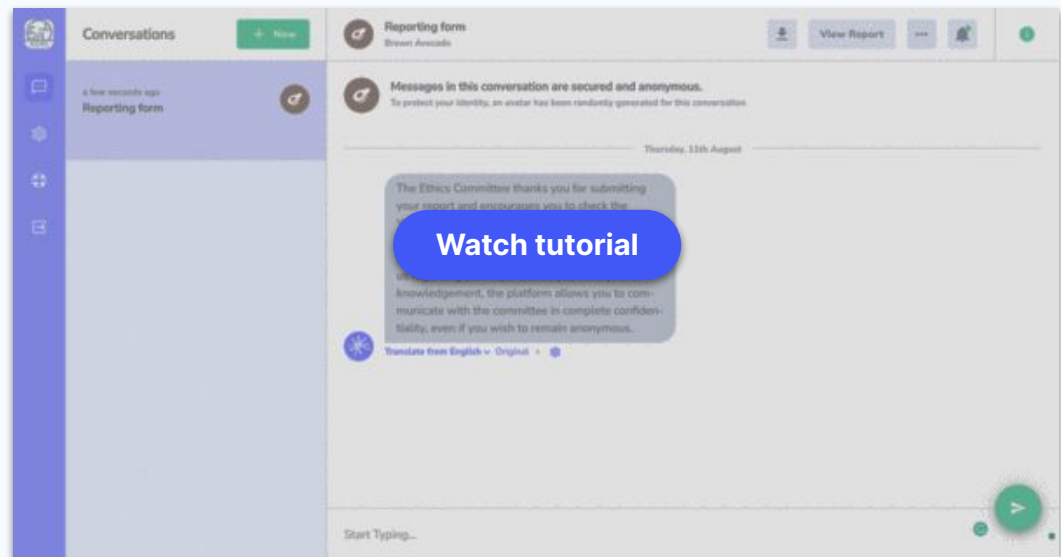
Conversations

+ New

a few seconds ago
Reporting form

Reporting form
Brown Avocado

View Report

Messages in this conversation are secured and anonymous.
To protect your identity, an avatar has been randomly generated for this conversation

Thursday, 11th August

The Ethics Committee thanks you for submitting your report and encourages you to check the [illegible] knowledgement, the platform allows you to communicate with the committee in complete confidentiality, even if you wish to remain anonymous.

Watch tutorial

Translate from English ∨ Original

Start Typing...